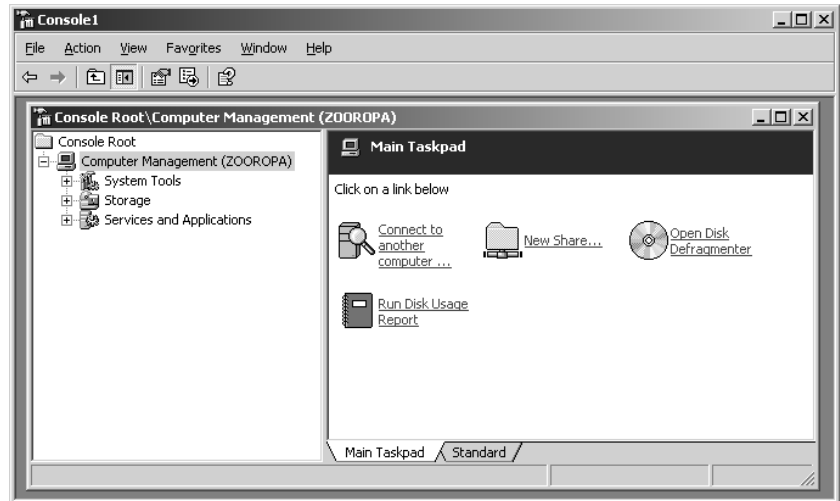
Console1

File Action View Favorites Window Help

Console Root\Computer Management (ZOOROPA)

Console Root
Computer Management (ZOOROPA)
System Tools
Storage
Services and Applications

Main Taskpad

Click on a link below

Connect to another computer ...

New Share...

Open Disk Defragmenter

Run Disk Usage Report

Main Taskpad
Standard